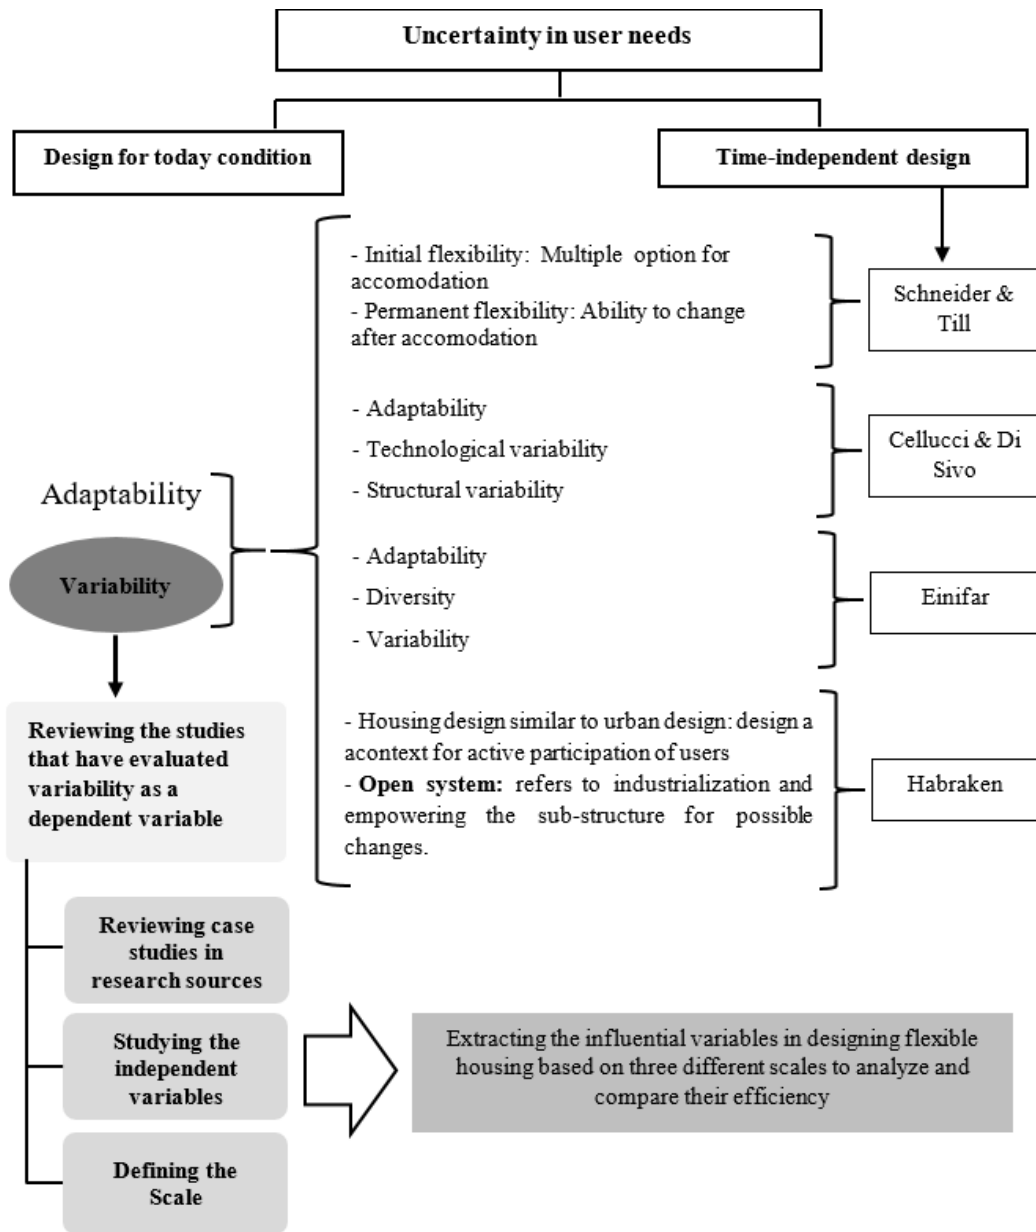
Uncertainty in user needs

Design for today condition

Time-independent design

- Initial flexibility: Multiple option for accomodation
- Permanent flexibility: Ability to change after accomodation

Schneider & Till

- Adaptability
- Technological variability
- Structural variability

Cellucci & Di Sivo

Adaptability

Variability

- Adaptability
- Diversity
- Variability

Einifar

- Housing design similar to urban design: design a acontext for active participation of users
- **Open system:** refers to industrialization and empowering the sub-structure for possible changes.

Habraken

Reviewing the studies that have evaluated variability as a dependent variable

Reviewing case studies in research sources

Studying the independent variables

Defining the Scale

Extracting the influential variables in designing flexible housing based on three different scales to analyze and compare their efficiency